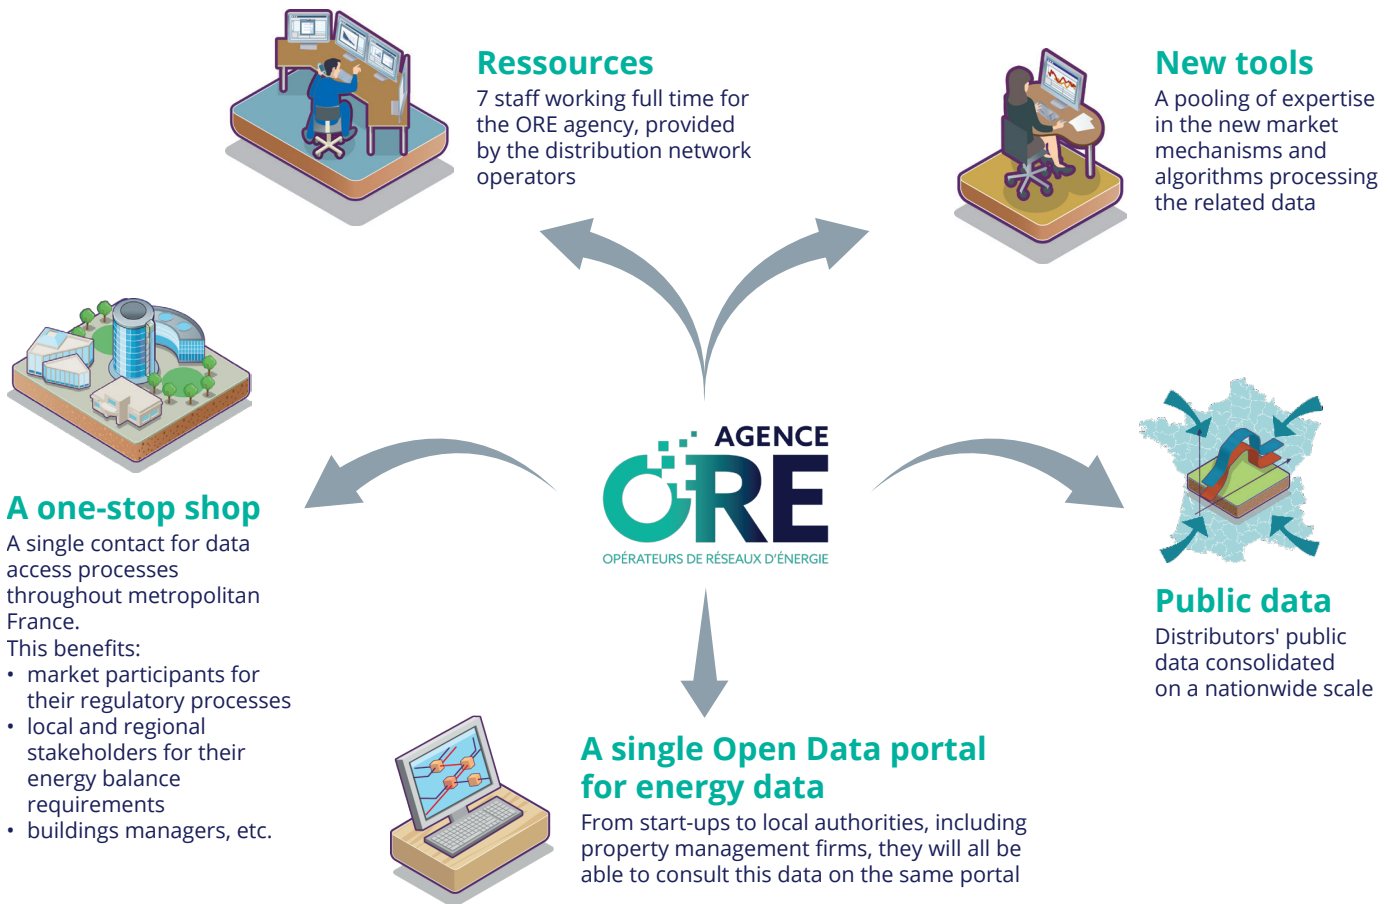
Ressources
7 staff working full time for the ORE agency, provided by the distribution network operators

New tools
A pooling of expertise in the new market mechanisms and algorithms processing the related data

AGENCE
ORE
OPÉRATEURS DE RÉSEAUX D'ÉNERGIE

A one-stop shop
A single contact for data access processes throughout metropolitan France.
This benefits:
• market participants for their regulatory processes
• local and regional stakeholders for their energy balance requirements
• buildings managers, etc.

Public data
Distributors' public data consolidated on a nationwide scale

A single Open Data portal for energy data
From start-ups to local authorities, including property management firms, they will all be able to consult this data on the same portal